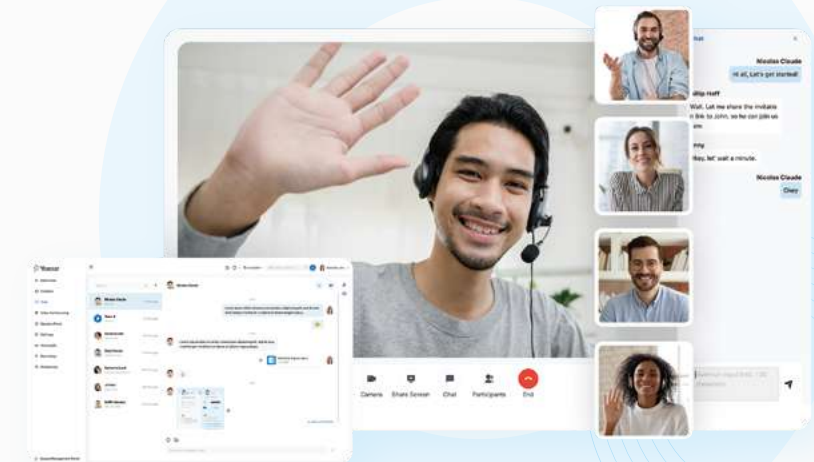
Nicolas Claude
Hi all, Let's get started!
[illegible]ilip Hoff
Wait. Let me share the invitatio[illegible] link to John, so he can join us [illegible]
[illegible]
Okay, let' wait a minute.
Nicolas Claude
Okay
Camera
Share Screen
Chat
Participants
End
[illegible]